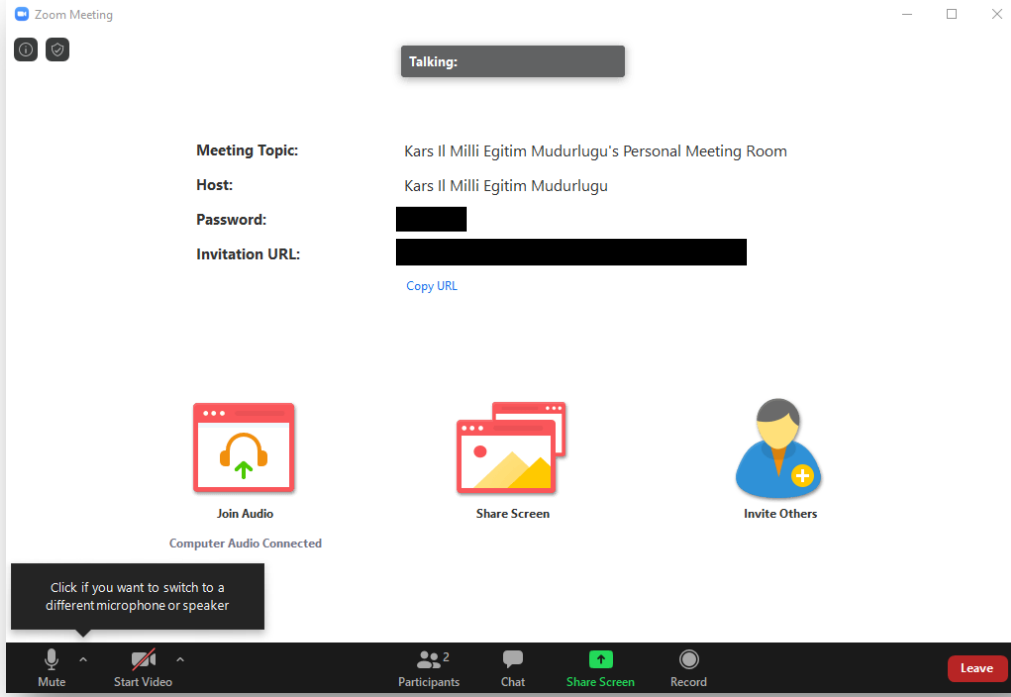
Zoom Meeting

Talking:

Meeting Topic: Kars Il Milli Egitim Mudurlugu's Personal Meeting Room

Host: Kars Il Milli Egitim Mudurlugu

Password:

Invitation URL:

Copy URL

Join Audio

Computer Audio Connected

Share Screen

Invite Others

Click if you want to switch to a different microphone or speaker

Mute

Start Video

2

Participants

Chat

Share Screen

Record

Leave